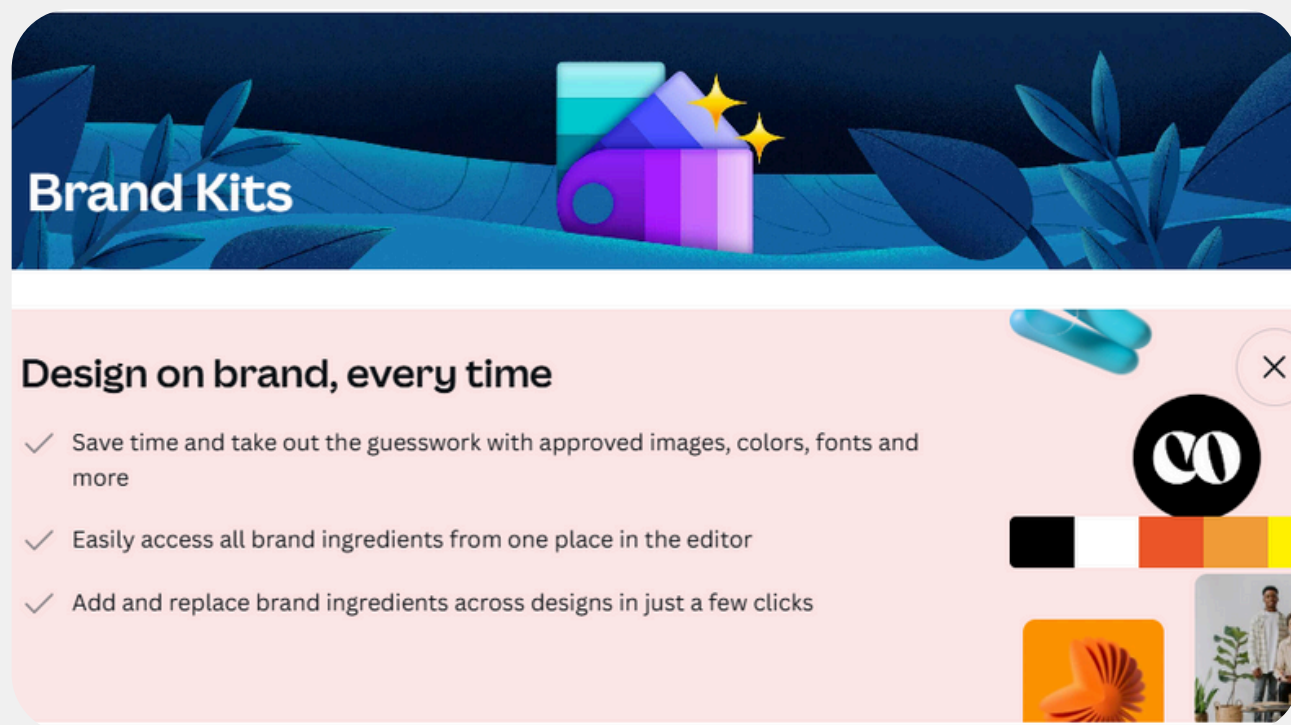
Brand Kits

Design on brand, every time

Save time and take out the guesswork with approved images, colors, fonts and more

Easily access all brand ingredients from one place in the editor

Add and replace brand ingredients across designs in just a few clicks

co